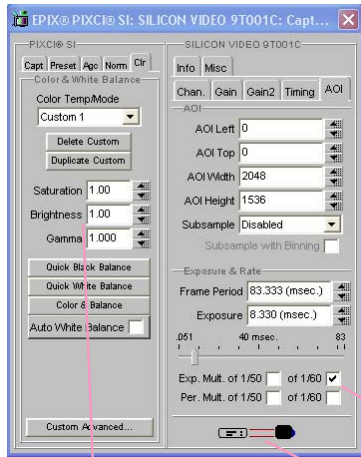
EPIX® PIXCI® SI: SILICON VIDEO 9T001C: Capt...

PIXCI® SI

Capt | Preset | Agc | Norm | Clr

Color & White Balance

Color Temp/Mode

Custom 1

Delete Custom

Duplicate Custom

Saturation 1.00

Brightness 1.00

Gamma 1.000

Quick Black Balance

Quick White Balance

Color & Balance

Auto White Balance

Custom Advanced...

SILICON VIDEO 9T001C

Info | Misc

Chan. | Gain | Gain2 | Timing | AOI

AOI

AOI Left 0

AOI Top 0

AOI Width 2048

AOI Height 1536

Subsample Disabled

Subsample with Binning

Exposure & Rate

Frame Period 83.333 (msec.)

Exposure 8.330 (msec.)

.051 40 msec. 83

Exp. Mult. of 1/50 of 1/60

Per. Mult. of 1/50 of 1/60